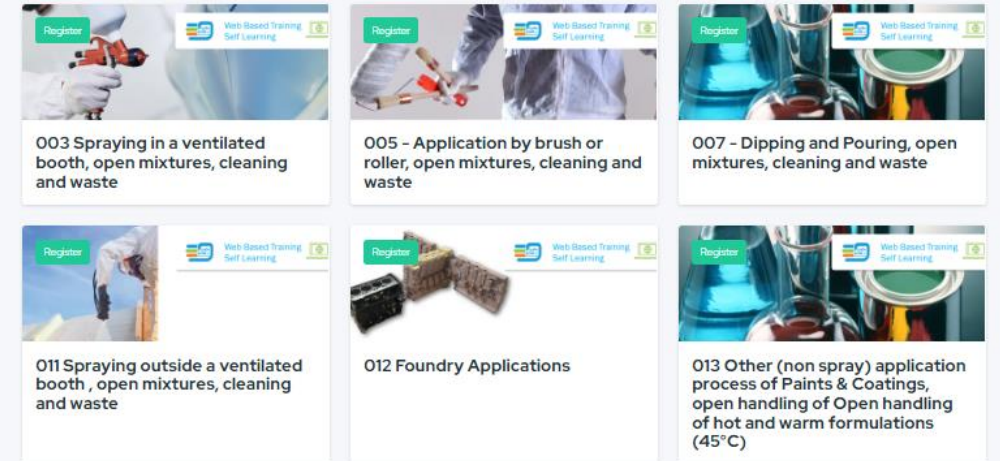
Register

Web Based Training
Self Learning

003 Spraying in a ventilated booth, open mixtures, cleaning and waste

Register

Web Based Training
Self Learning

005 - Application by brush or roller, open mixtures, cleaning and waste

Register

Web Based Training
Self Learning

007 - Dipping and Pouring, open mixtures, cleaning and waste

Register

Web Based Training
Self Learning

011 Spraying outside a ventilated booth , open mixtures, cleaning and waste

Register

Web Based Training
Self Learning

012 Foundry Applications

Register

Web Based Training
Self Learning

013 Other (non spray) application process of Paints & Coatings, open handling of Open handling of hot and warm formulations (45°C)